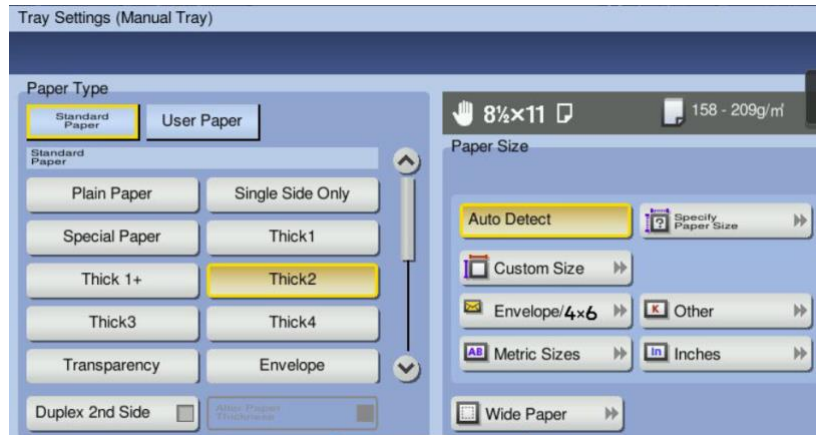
Tray Settings (Manual Tray)

Paper Type

Standard Paper

User Paper

Standard Paper

Plain Paper

Single Side Only

Special Paper

Thick1

Thick 1+

Thick2

Thick3

Thick4

Transparency

Envelope

Duplex 2nd Side

Alter Paper Thickness

$8\frac{1}{2}\times11$

158 - 209g/m²

Paper Size

Auto Detect

Specify Paper Size

Custom Size

Envelope/4×6

Other

Metric Sizes

Inches

Wide Paper